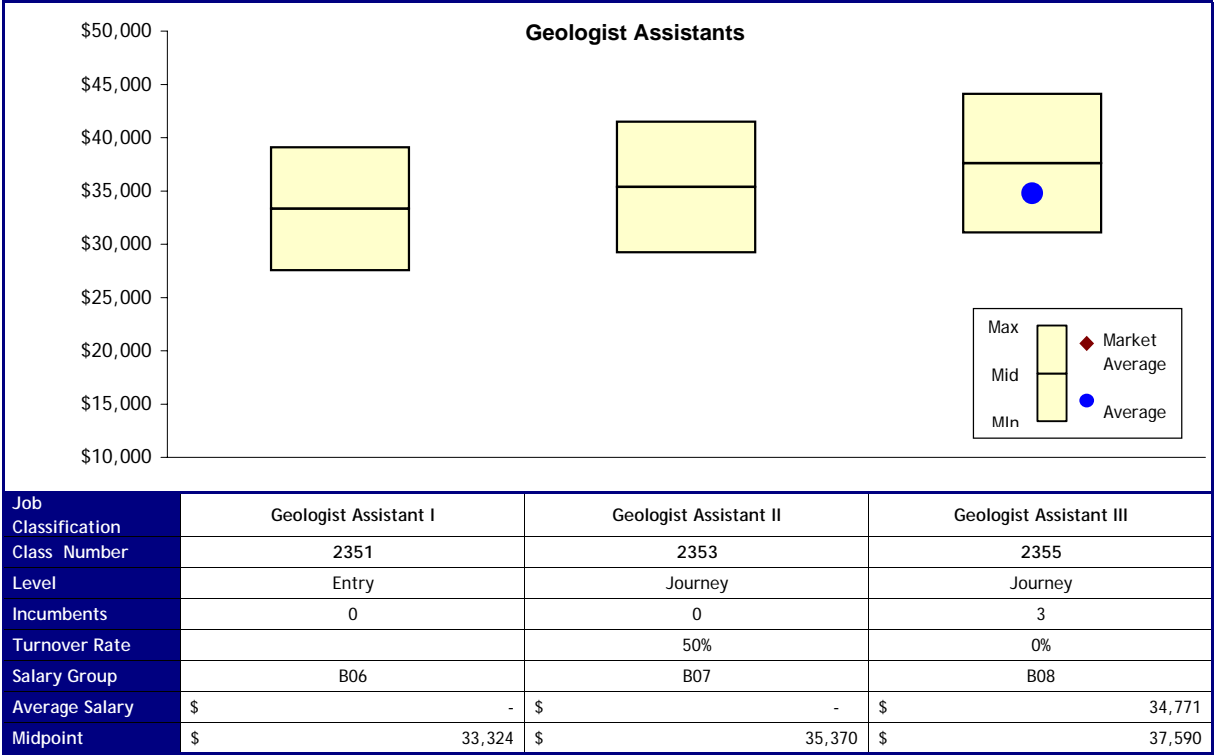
Geologist Assistants

$50,000
$45,000
$40,000
$35,000
$30,000
$25,000
$20,000
$15,000
$10,000

Max
Mid
MIn
Market Average
Average

| Job Classification | Geologist Assistant I | Geologist Assistant II | Geologist Assistant III |
|---|---|---|---|
| Class Number | 2351 | 2353 | 2355 |
| Level | Entry | Journey | Journey |
| Incumbents | 0 | 0 | 3 |
| Turnover Rate | | 50% | 0% |
| Salary Group | B06 | B07 | B08 |
| Average Salary | $ - | $ - | $ 34,771 |
| Midpoint | $ 33,324 | $ 35,370 | $ 37,590 |